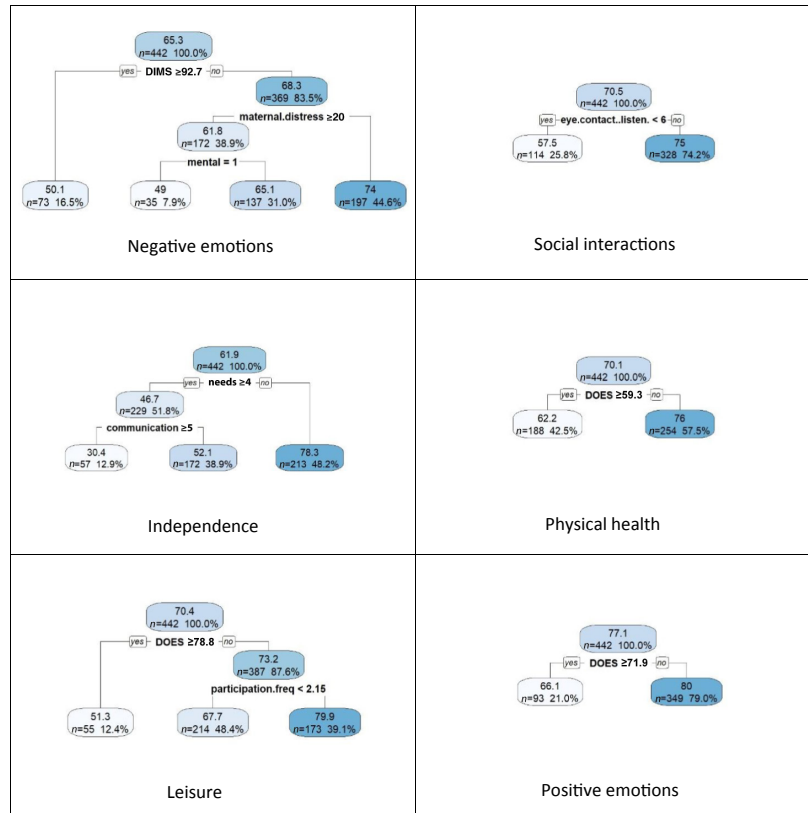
65.3
$n$=442 100.0%
yes DIMS ≥92.7 no
68.3
$n$=369 83.5%
maternal.distress ≥20
61.8
$n$=172 38.9%
mental = 1
50.1
$n$=73 16.5%
49
$n$=35 7.9%
65.1
$n$=137 31.0%
74
$n$=197 44.6%

Negative emotions

70.5
$n$=442 100.0%
yes eye.contact..listen. < 6 no
57.5
$n$=114 25.8%
75
$n$=328 74.2%

Social interactions

61.9
$n$=442 100.0%
yes needs ≥4 no
46.7
$n$=229 51.8%
communication ≥5
30.4
$n$=57 12.9%
52.1
$n$=172 38.9%
78.3
$n$=213 48.2%

Independence

70.1
$n$=442 100.0%
yes DOES ≥59.3 no
62.2
$n$=188 42.5%
76
$n$=254 57.5%

Physical health

70.4
$n$=442 100.0%
yes DOES ≥78.8 no
73.2
$n$=387 87.6%
participation.freq < 2.15
51.3
$n$=55 12.4%
67.7
$n$=214 48.4%
79.9
$n$=173 39.1%

Leisure

77.1
$n$=442 100.0%
yes DOES ≥71.9 no
66.1
$n$=93 21.0%
80
$n$=349 79.0%

Positive emotions